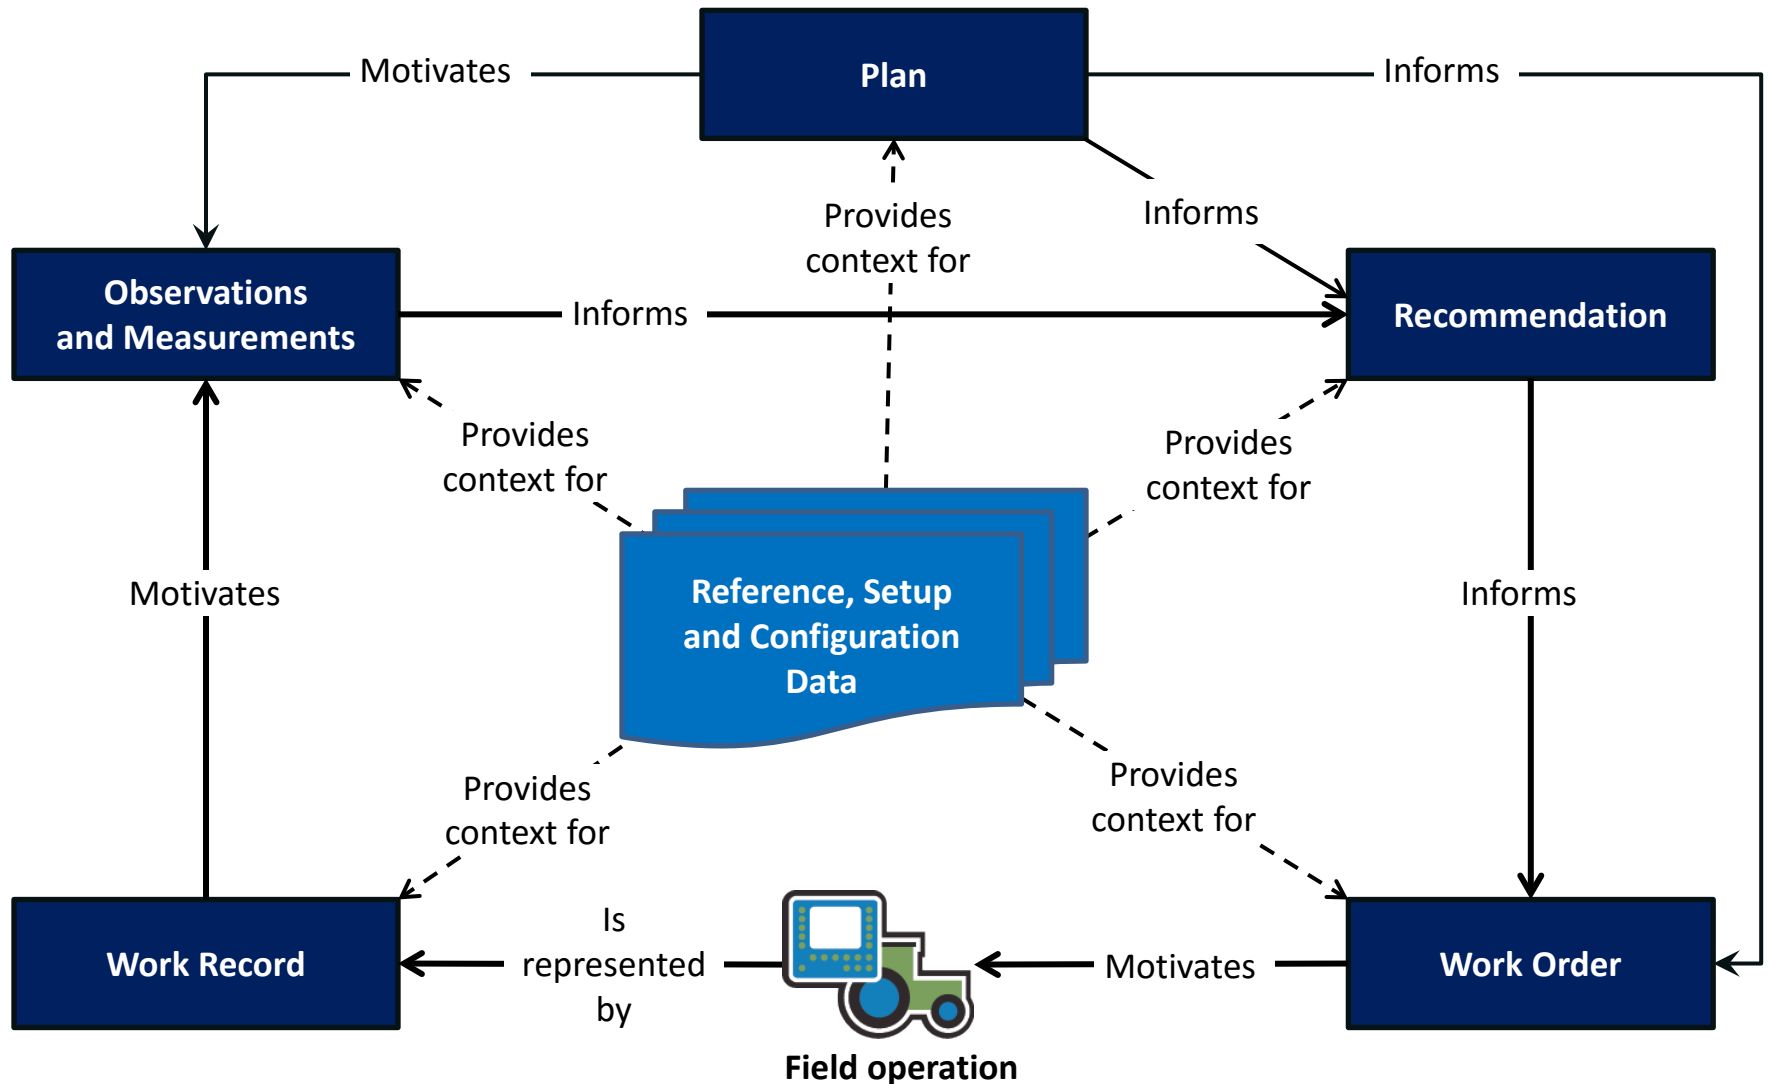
Motivates

Plan

Informs

Provides context for

Informs

Observations and Measurements

Informs

Recommendation

Provides context for

Provides context for

Reference, Setup and Configuration Data

Motivates

Informs

Provides context for

Provides context for

Work Record

Is represented by

Motivates

Work Order

Field operation